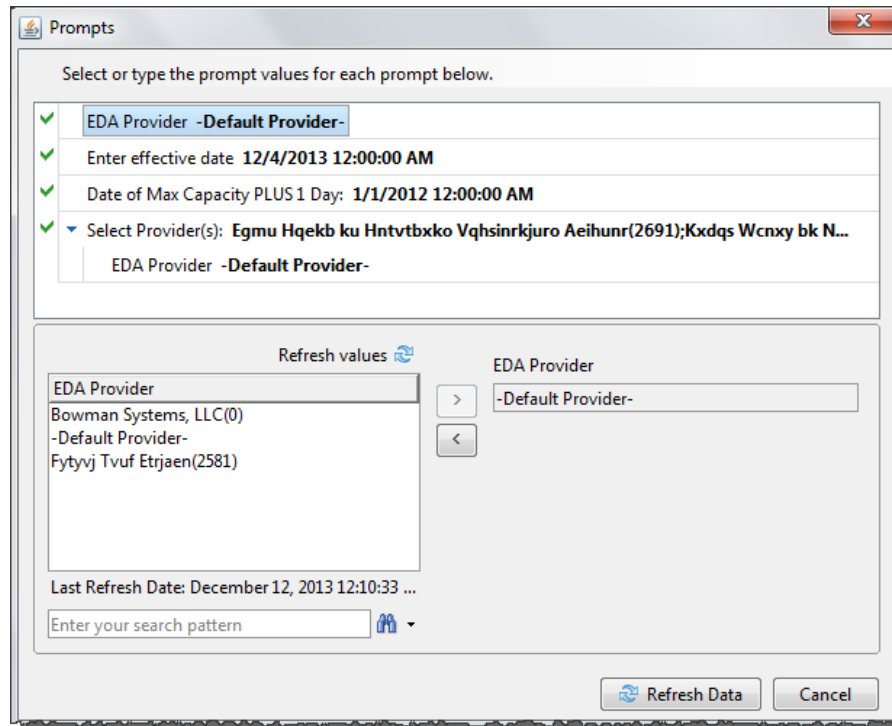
Prompts

Select or type the prompt values for each prompt below.

EDA Provider **-Default Provider-**

Enter effective date **12/4/2013 12:00:00 AM**

Date of Max Capacity PLUS 1 Day: **1/1/2012 12:00:00 AM**

Select Provider(s): **Egmu Hqekb ku Hntvtbxko Vqhsinrkjuro Aeihunr(2691);Kxdqs Wcnxy bk N...**

EDA Provider **-Default Provider-**

Refresh values

EDA Provider

Bowman Systems, LLC(0)
-Default Provider-
Fytyvj Tvuf Etrjaen(2581)

>
<

EDA Provider

-Default Provider-

Last Refresh Date: December 12, 2013 12:10:33 ...

Enter your search pattern

Refresh Data

Cancel